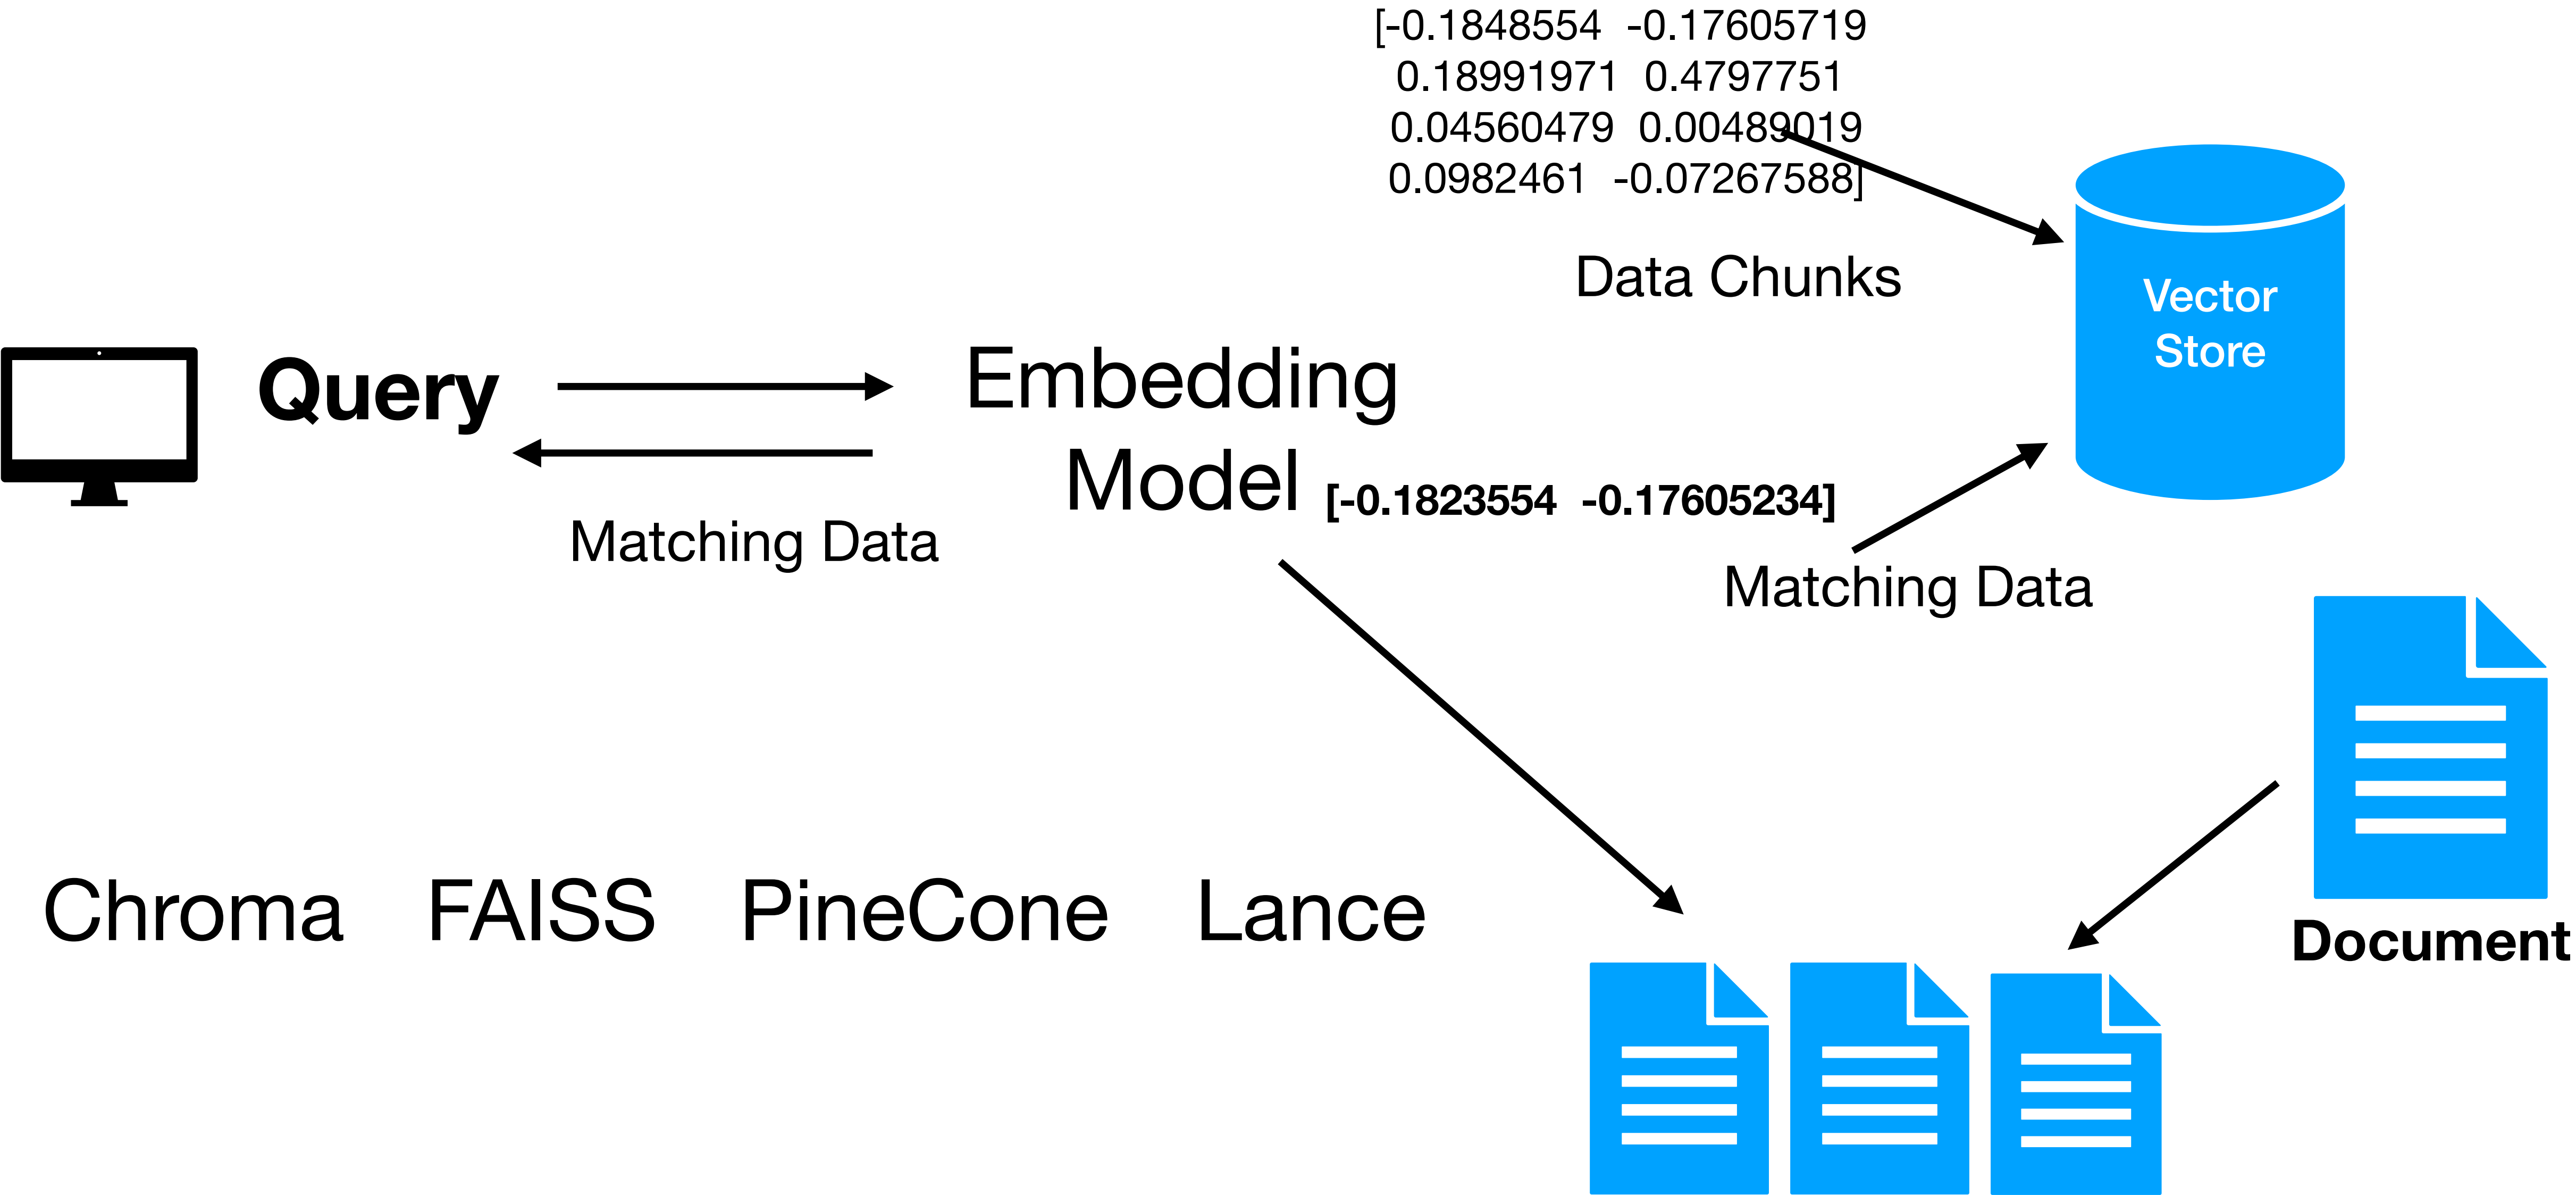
[-0.1848554 -0.17605719
0.18991971 0.4797751
0.04560479 0.00489019
0.0982461 -0.07267588]

Data Chunks

Vector Store

Query

Embedding Model

[-0.1823554 -0.17605234]

Matching Data

Matching Data

Document

Chroma FAISS PineCone Lance